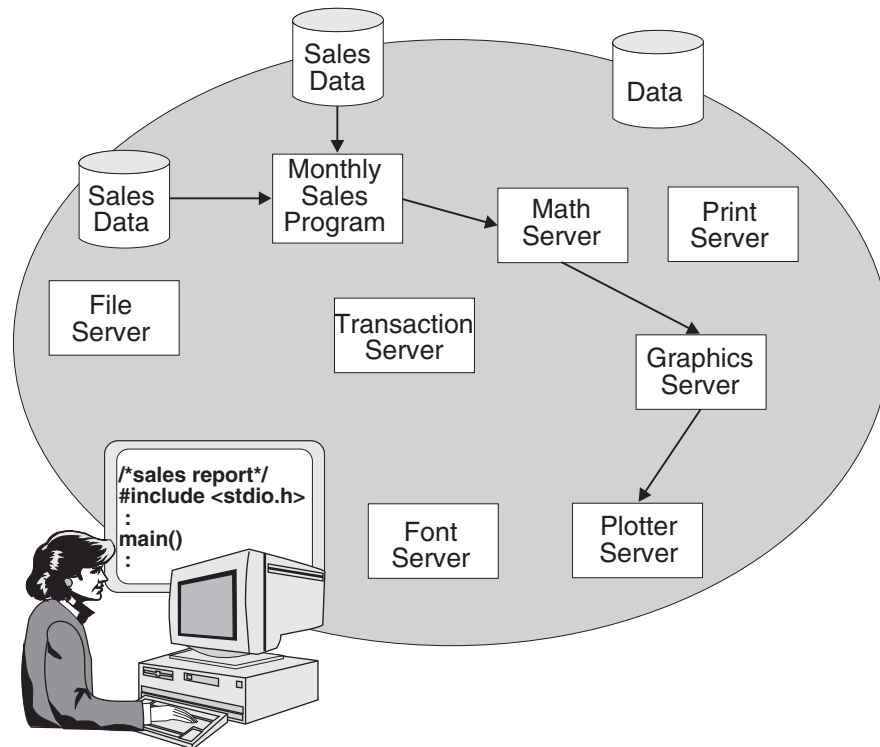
Sales Data

Data

Sales Data

Monthly Sales Program

Math Server

Print Server

File Server

Transaction Server

Graphics Server

/*sales report*/
#include <stdio.h>
:
main()
:

Font Server

Plotter Server